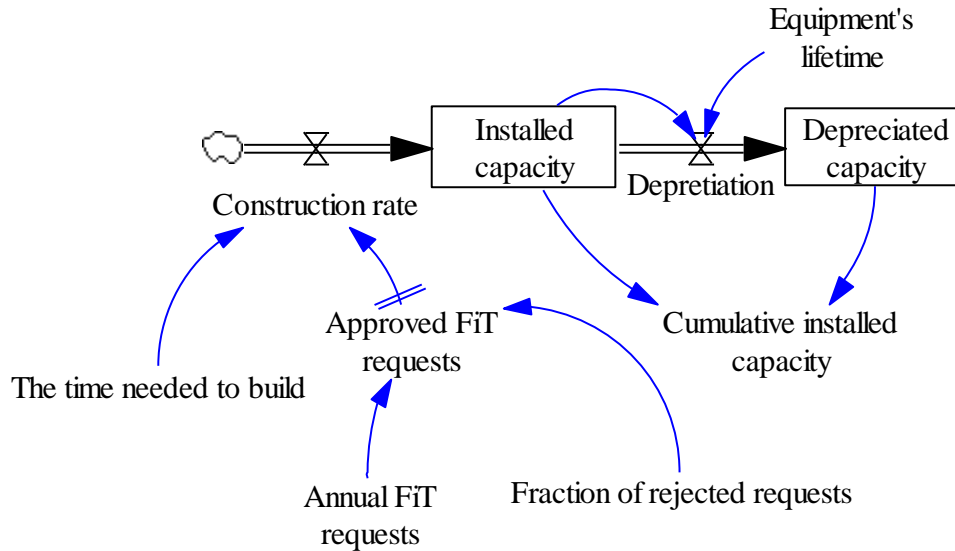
Equipment's lifetime

Installed capacity

Depreciated capacity

Depretiation

Construction rate

Approved FiT requests

Cumulative installed capacity

The time needed to build

Annual FiT requests

Fraction of rejected requests